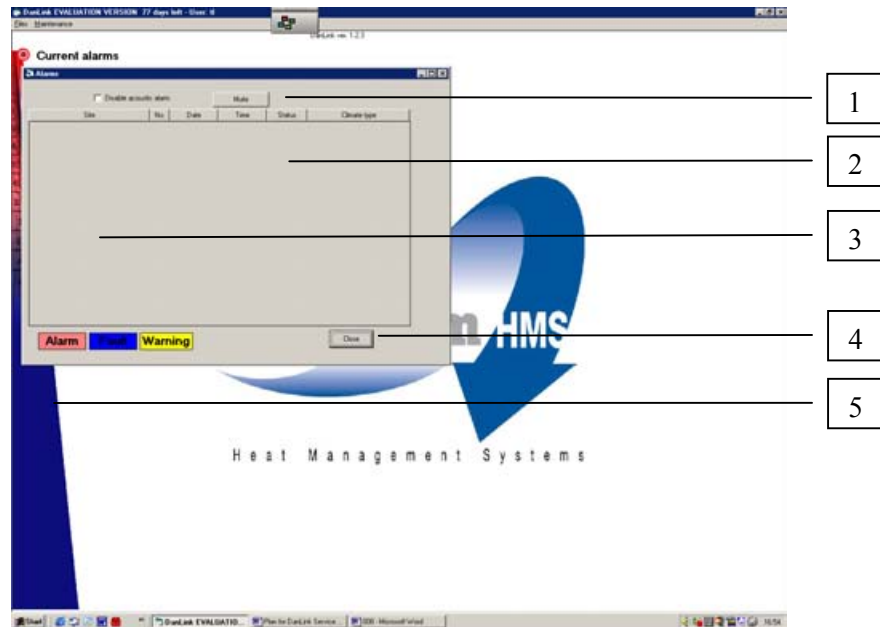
DanLink EVALUATION VERSION 77 days left - User: tl
File Maintenance
DanLink ver. 1.2.3
Current alarms
Alarms
Disable acoustic alarm
Mute

| Site | No. | Date | Time | Status | Climate type |
|---|---|---|---|---|---|

Alarm
Fault
Warning
Close
1
2
3
4
5
m HMS
Heat Management Systems
Start
DanLink EVALUATIO...
Plan for DanLink Service...
000 - Microsoft Word
16:54